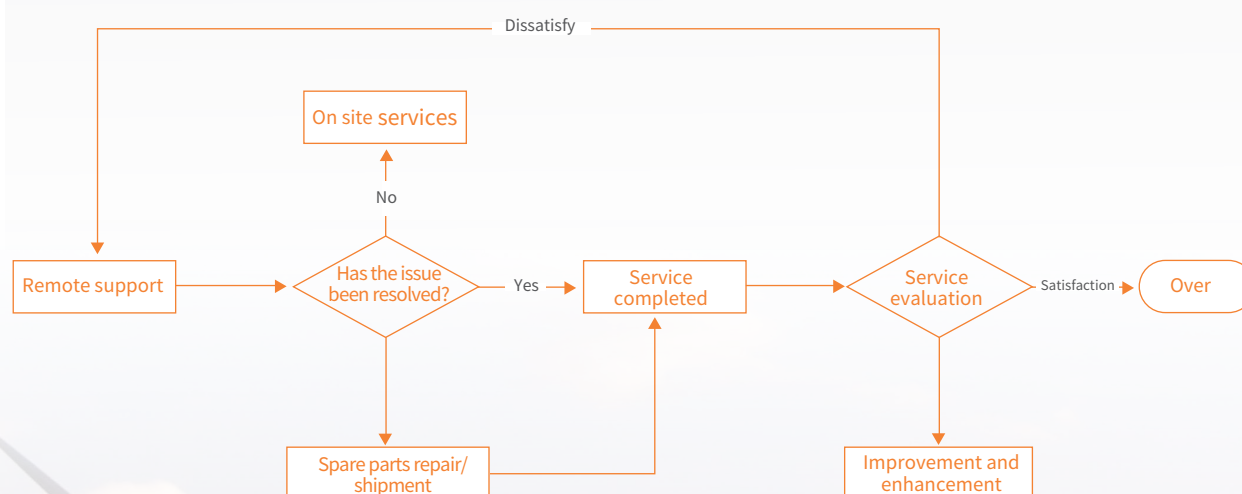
Dissatisfy

On site services

No

Remote support

Has the issue been resolved?

Yes

Service completed

Service evaluation

Satisfaction

Over

Spare parts repair/ shipment

Improvement and enhancement